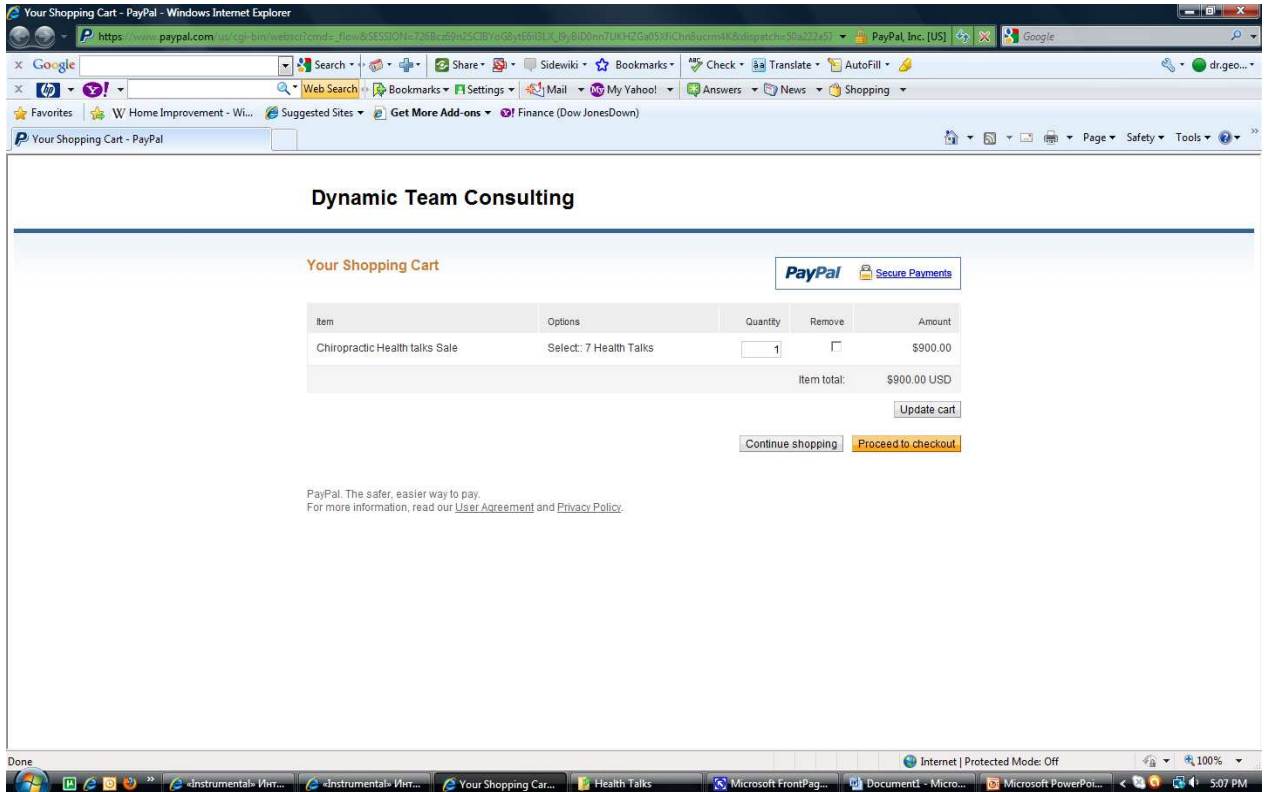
Your Shopping Cart - PayPal - Windows Internet Explorer

https://www.paypal.com/us/cgi-bin/webscr?cmd=_flow&SESSION=726Bcz69n2SCIBYoG8ytE6I3LX_I9yBiD0nn7UKHZGa05XFiChn8ucrm4K&dispatch=50a222a57 PayPal, Inc. [US] Google

Google Search Share Sidewiki Bookmarks Check Translate AutoFill dr.geo...

Web Search Bookmarks Settings Mail My Yahoo! Answers News Shopping

Favorites Home Improvement - Wi... Suggested Sites Get More Add-ons Finance (Dow JonesDown)

Your Shopping Cart - PayPal

Page Safety Tools

Dynamic Team Consulting

Your Shopping Cart

PayPal Secure Payments

| Item | Options | Quantity | Remove | Amount |
|---|---|---|---|---|
| Chiropractic Health talks Sale | Select:: 7 Health Talks | 1 | | \$900.00 |
| | | | Item total: | \$900.00 USD |

Update cart

Continue shopping Proceed to checkout

PayPal. The safer, easier way to pay.
For more information, read our User Agreement and Privacy Policy.

Done Internet | Protected Mode: Off 100%

«Instrumental» Инт... «Instrumental» Инт... Your Shopping Car... Health Talks Microsoft FrontPag... Document1 - Micro... Microsoft PowerPoi... 5:07 PM